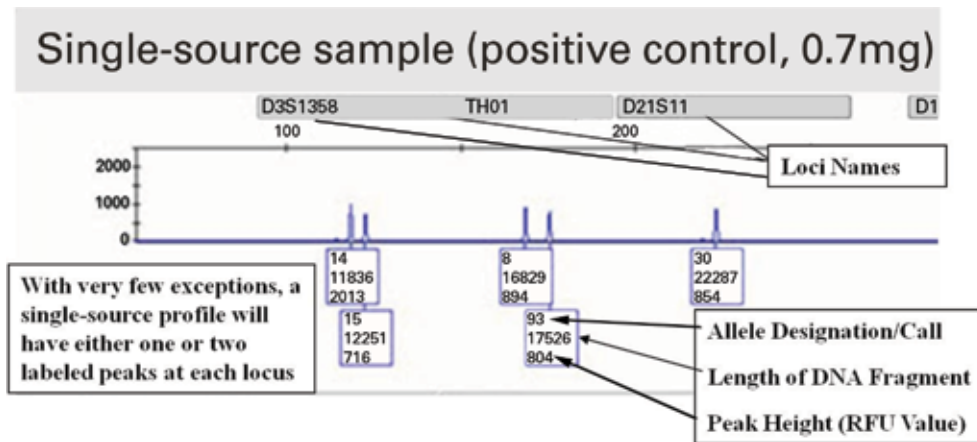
Single-source sample (positive control, 0.7mg)

D3S1358 TH01 D21S11 D1

100 200

Loci Names

2000
1000
0

14
11836
2013

15
12251
716

8
16829
894

93
17526
804

30
22287
854

With very few exceptions, a single-source profile will have either one or two labeled peaks at each locus

Allele Designation/Call

Length of DNA Fragment

Peak Height (RFU Value)